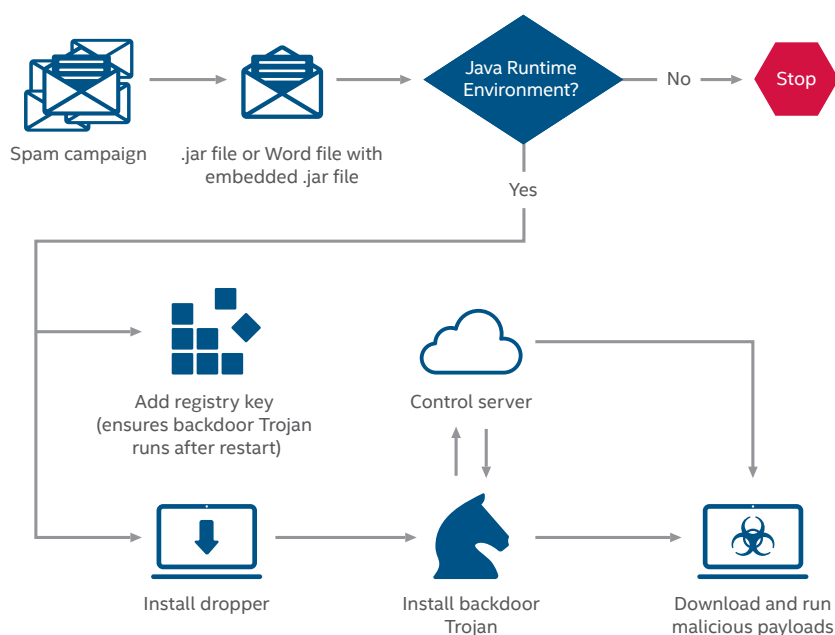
Spam campaign

.jar file or Word file with embedded .jar file

Java Runtime Environment?

No

Stop

Yes

Add registry key (ensures backdoor Trojan runs after restart)

Control server

Install dropper

Install backdoor Trojan

Download and run malicious payloads